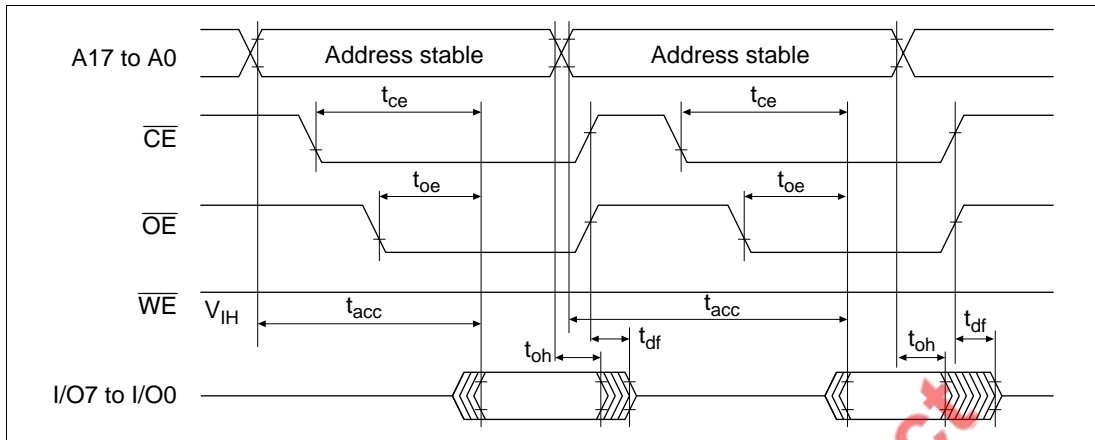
A17 to A0

Address stable

Address stable

$t_{ce}$

$t_{ce}$

$\overline{CE}$

$t_{oe}$

$t_{oe}$

$\overline{OE}$

$\overline{WE}$

$V_{IH}$

$t_{acc}$

$t_{acc}$

$t_{df}$

$t_{df}$

$t_{oh}$

$t_{oh}$

I/O7 to I/O0